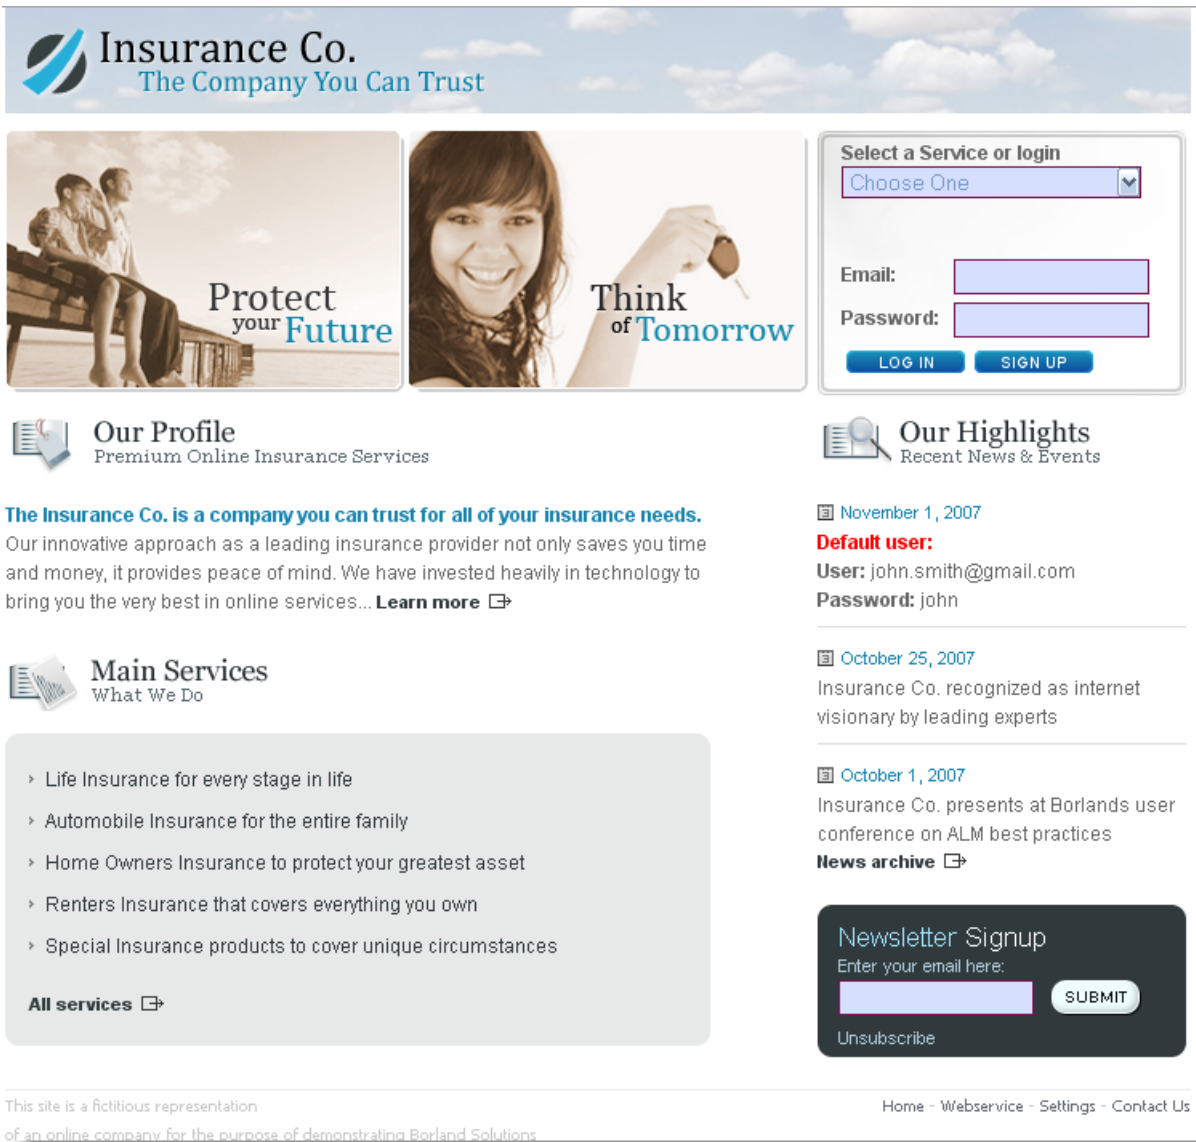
Insurance Co.
The Company You Can Trust

Protect your Future

Think of Tomorrow

Select a Service or login
Choose One

Email:
Password:
LOG IN SIGN UP

Our Profile
Premium Online Insurance Services

The Insurance Co. is a company you can trust for all of your insurance needs.
Our innovative approach as a leading insurance provider not only saves you time and money, it provides peace of mind. We have invested heavily in technology to bring you the very best in online services... Learn more

Main Services
What We Do

Life Insurance for every stage in life
Automobile Insurance for the entire family
Home Owners Insurance to protect your greatest asset
Renters Insurance that covers everything you own
Special Insurance products to cover unique circumstances

All services

Our Highlights
Recent News & Events

November 1, 2007
Default user:
User: john.smith@gmail.com
Password: john

October 25, 2007
Insurance Co. recognized as internet visionary by leading experts

October 1, 2007
Insurance Co. presents at Borlands user conference on ALM best practices
News archive

Newsletter Signup
Enter your email here:
SUBMIT
Unsubscribe

This site is a fictitious representation of an online company for the purpose of demonstrating Borland Solutions

Home - Webservice - Settings - Contact Us